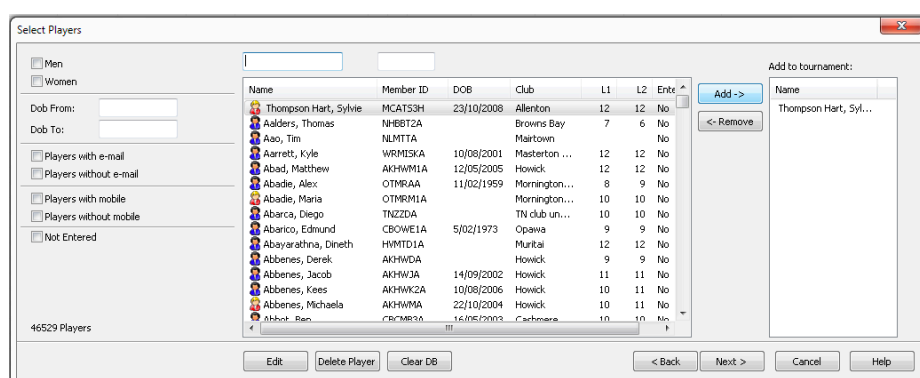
Select Players

x

Men
Women

Dob From:
Dob To:

Players with e-mail
Players without e-mail

Players with mobile
Players without mobile

Not Entered

46529 Players

| Name | Member ID | DOB | Club | L1 | L2 | Ente |
|---|---|---|---|---|---|---|
| Thompson Hart, Sylvie | MCAT53H | 23/10/2008 | Allenton | 12 | 12 | No |
| Aalders, Thomas | NHBBT2A | | Browns Bay | 7 | 6 | No |
| Aao, Tim | NLMTTA | | Mairtown | | | No |
| Aarrett, Kyle | WRMISKA | 10/08/2001 | Masterton ... | 12 | 12 | No |
| Abad, Matthew | AKHWM1A | 12/05/2005 | Howick | 12 | 12 | No |
| Abadie, Alex | OTMRAA | 11/02/1959 | Mornington... | 8 | 9 | No |
| Abadie, Maria | OTMRM1A | | Mornington... | 10 | 10 | No |
| Abarca, Diego | TNZZDA | | TN club un... | 10 | 10 | No |
| Abarico, Edmund | CBOWE1A | 5/02/1973 | Opawa | 9 | 9 | No |
| Abayarathna, Dineth | HVMTD1A | | Muritai | 12 | 12 | No |
| Abbenes, Derek | AKHWDA | | Howick | 9 | 9 | No |
| Abbenes, Jacob | AKHWJA | 14/09/2002 | Howick | 11 | 11 | No |
| Abbenes, Kees | AKHWK2A | 10/08/2006 | Howick | 10 | 11 | No |
| Abbenes, Michaela | AKHWMA | 22/10/2004 | Howick | 10 | 11 | No |
| Abbot, Ben | CBCMB3A | 16/05/2003 | Cachmere | 10 | 10 | No |

Add ->
<- Remove

Add to tournament:

| Name |
|---|
| Thompson Hart, Syl... |

Edit
Delete Player
Clear DB
< Back
Next >
Cancel
Help